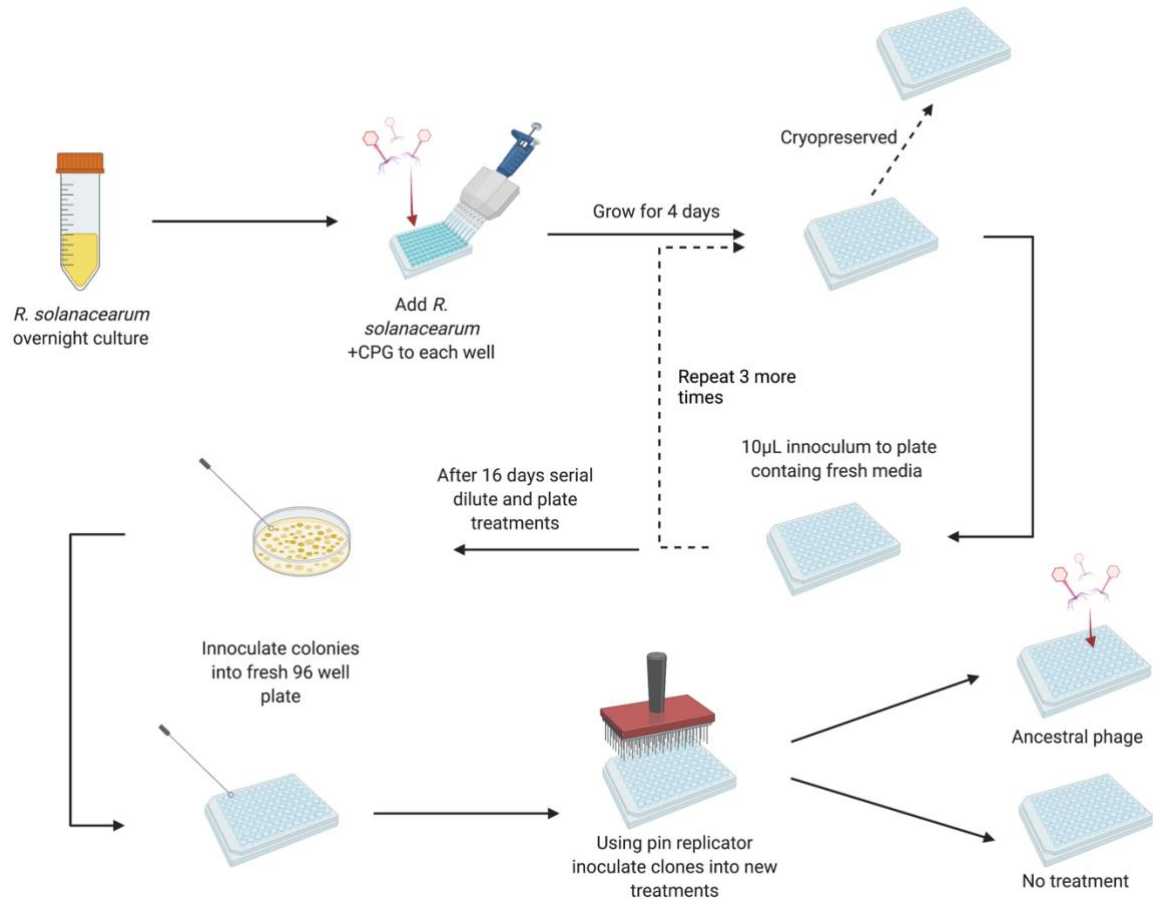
Cryopreserved

R. solanacearum overnight culture

Add R. solanacearum +CPG to each well

Grow for 4 days

Repeat 3 more times

10μL innoculum to plate containg fresh media

After 16 days serial dilute and plate treatments

Innoculate colonies into fresh 96 well plate

Using pin replicator inoculate clones into new treatments

Ancestral phage

No treatment